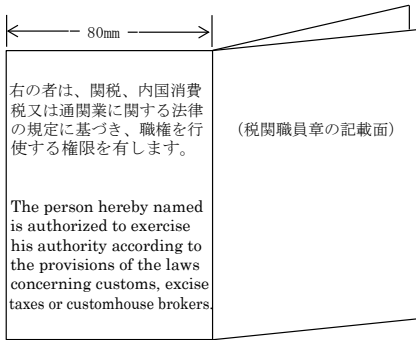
80mm

右の者は、関税、内国消費税又は通関業に関する法律の規定に基づき、職権を行使する権限を有します。

The person hereby named is authorized to exercise his authority according to the provisions of the laws concerning customs, excise taxes or customhouse brokers.

（税関職員章の記載面）